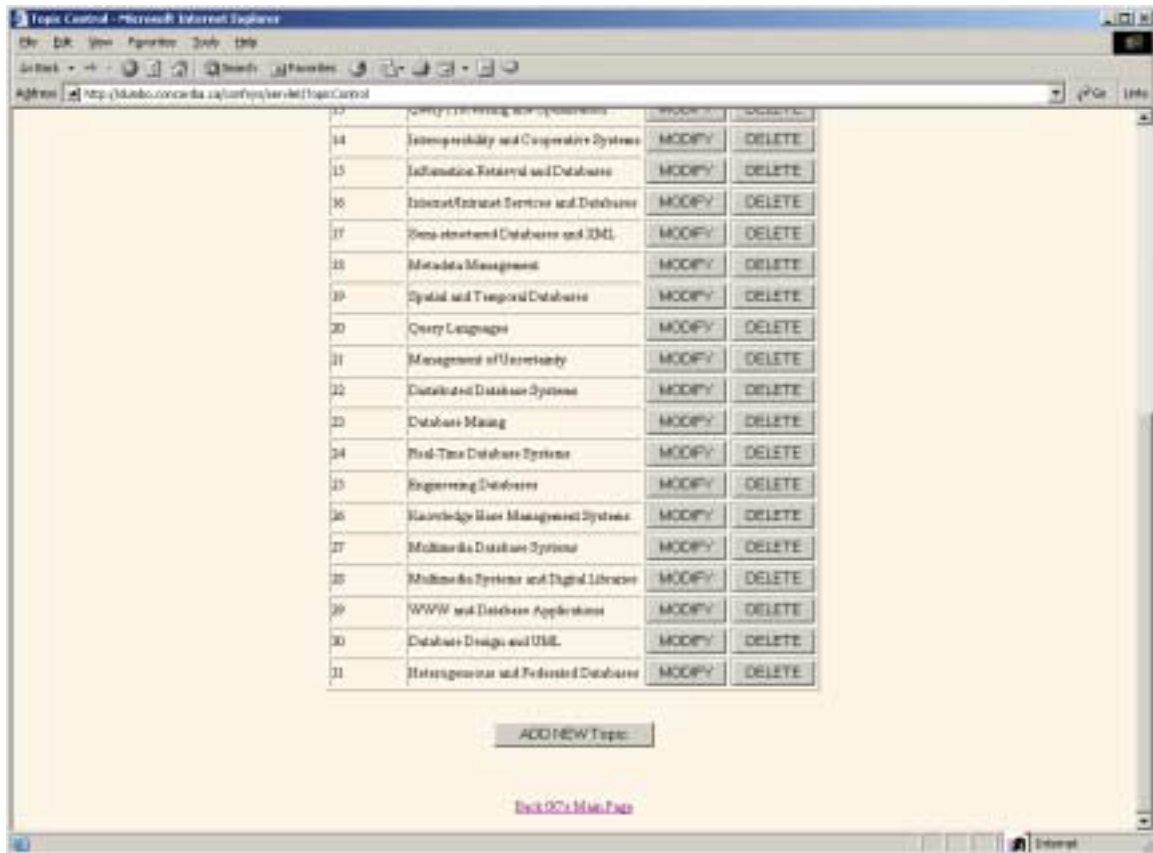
Topic Control - Microsoft Internet Explorer

File Edit View Favorites Tools Help

Back Search Favorites

Address http://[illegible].concordia.ca/confsys/servlet/TopicControl

Go Links

| | | | |
|---|---|---|---|
| 13 | Query Processing and Optimization | MODIFY | DELETE |
| 14 | Interoperability and Cooperative Systems | MODIFY | DELETE |
| 15 | Information Retrieval and Databases | MODIFY | DELETE |
| 16 | Internet/Intranet Services and Databases | MODIFY | DELETE |
| 17 | Semi-structured Databases and XML | MODIFY | DELETE |
| 18 | Metadata Management | MODIFY | DELETE |
| 19 | Spatial and Temporal Databases | MODIFY | DELETE |
| 20 | Query Languages | MODIFY | DELETE |
| 21 | Management of Uncertainty | MODIFY | DELETE |
| 22 | Distributed Database Systems | MODIFY | DELETE |
| 23 | Database Mining | MODIFY | DELETE |
| 24 | Real-Time Database Systems | MODIFY | DELETE |
| 25 | Engineering Databases | MODIFY | DELETE |
| 26 | Knowledge Base Management Systems | MODIFY | DELETE |
| 27 | Multimedia Database Systems | MODIFY | DELETE |
| 28 | Multimedia Systems and Digital Libraries | MODIFY | DELETE |
| 29 | WWW and Database Applications | MODIFY | DELETE |
| 30 | Database Design and UML | MODIFY | DELETE |
| 31 | Heterogeneous and Federated Databases | MODIFY | DELETE |

ADD NEW Topic

Back PC's Main Page

Internet